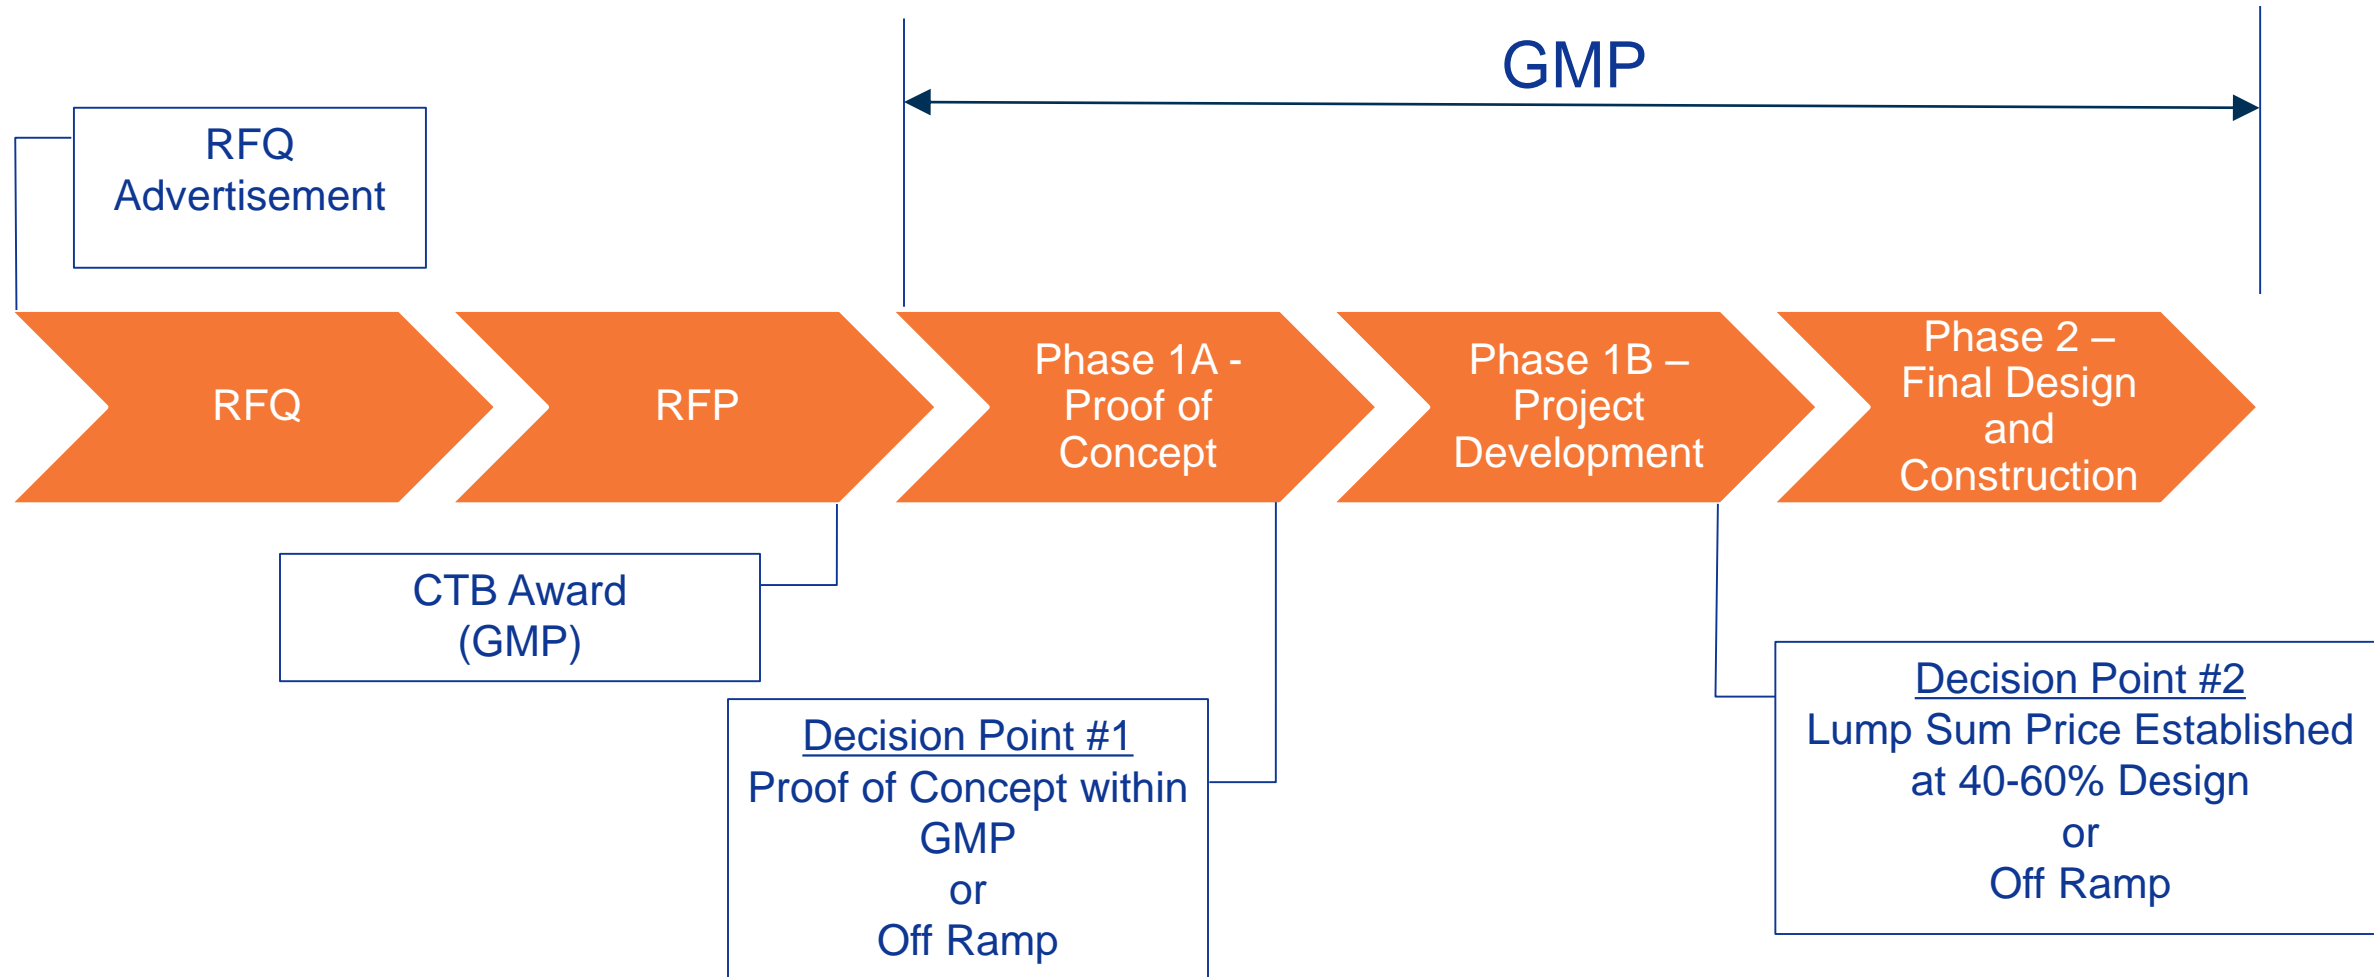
GMP

RFQ Advertisement

RFQ

RFP

Phase 1A - Proof of Concept

Phase 1B – Project Development

Phase 2 – Final Design and Construction

CTB Award (GMP)

Decision Point #1
Proof of Concept within GMP
or
Off Ramp

Decision Point #2
Lump Sum Price Established at 40-60% Design
or
Off Ramp